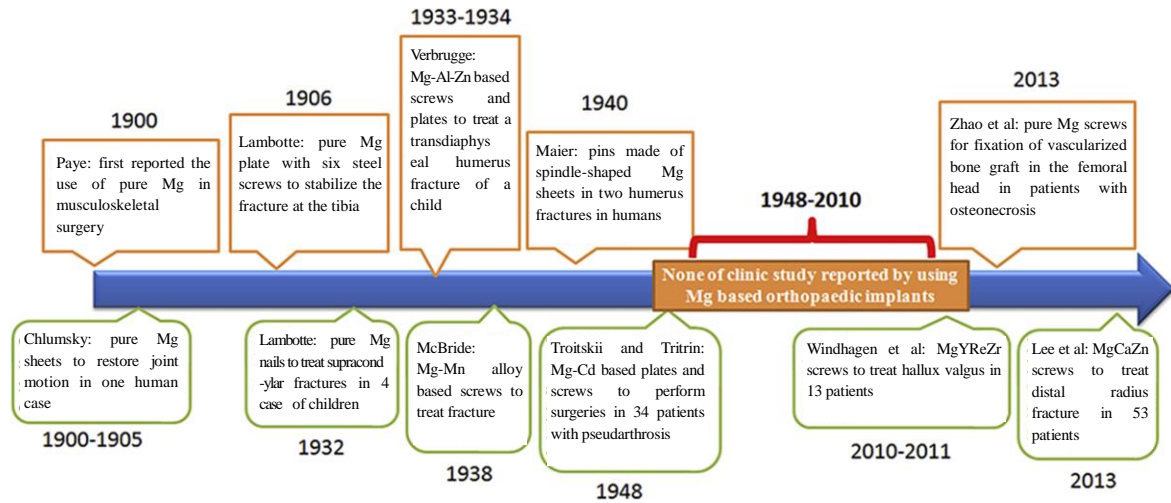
1933-1934

Verbrugge: Mg-Al-Zn based screws and plates to treat a transdiaphyseal humerus fracture of a child

1900

Paye: first reported the use of pure Mg in musculoskeletal surgery

1906

Lambotte: pure Mg plate with six steel screws to stabilize the fracture at the tibia

1940

Maier: pins made of spindle-shaped Mg sheets in two humerus fractures in humans

1948-2010

None of clinic study reported by using Mg based orthopaedic implants

2013

Zhao et al: pure Mg screws for fixation of vascularized bone graft in the femoral head in patients with osteonecrosis

Chlumsky: pure Mg sheets to restore joint motion in one human case

1900-1905

Lambotte: pure Mg nails to treat supracond -ylar fractures in 4 case of children

1932

McBride: Mg-Mn alloy based screws to treat fracture

1938

Troitskii and Tritrin: Mg-Cd based plates and screws to perform surgeries in 34 patients with pseudarthrosis

1948

Windhagen et al: MgYReZr screws to treat hallux valgus in 13 patients

2010-2011

Lee et al: MgCaZn screws to treat distal radius fracture in 53 patients

2013